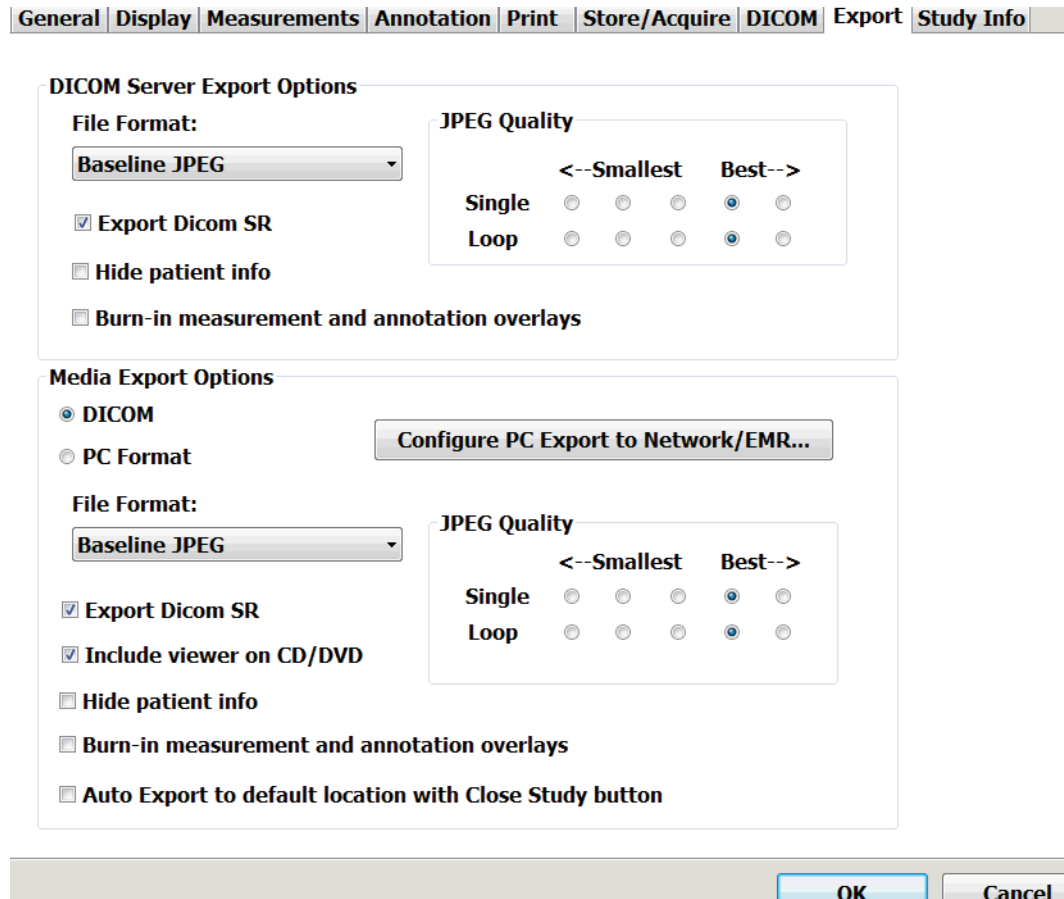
General | Display | Measurements | Annotation | Print | Store/Acquire | DICOM | Export | Study Info

DICOM Server Export Options

File Format:

Baseline JPEG

JPEG Quality

<--Smallest Best-->

Single

Loop

Export Dicom SR

Hide patient info

Burn-in measurement and annotation overlays

Media Export Options

DICOM

PC Format

Configure PC Export to Network/EMR...

File Format:

Baseline JPEG

JPEG Quality

<--Smallest Best-->

Single

Loop

Export Dicom SR

Include viewer on CD/DVD

Hide patient info

Burn-in measurement and annotation overlays

Auto Export to default location with Close Study button

OK

Cancel